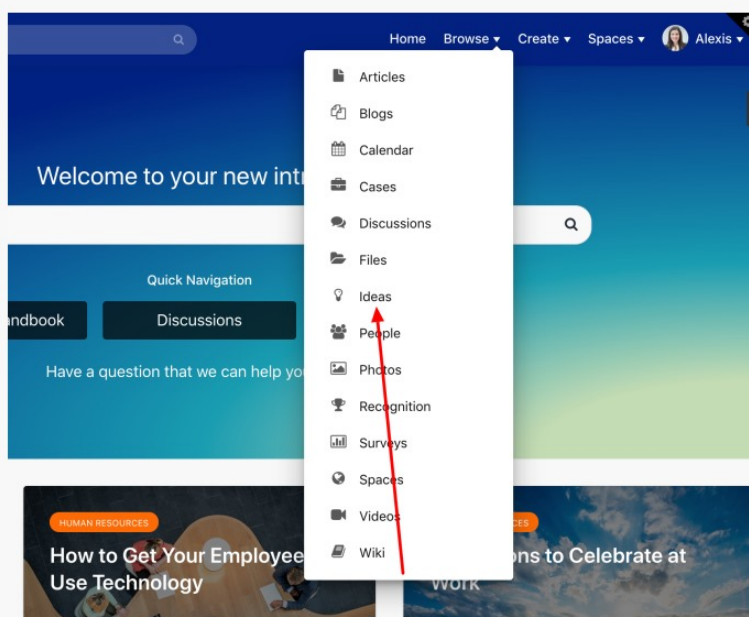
Home Browse ▾ Create ▾ Spaces ▾ Alexis ▾

Articles
Blogs
Calendar
Cases
Discussions
Files
Ideas
People
Photos
Recognition
Surveys
Spaces
Videos
Wiki

Welcome to your new intr

Quick Navigation

ndbook
Discussions

Have a question that we can help yo

HUMAN RESOURCES

How to Get Your Employee Use Technology

CES

ons to Celebrate at Work